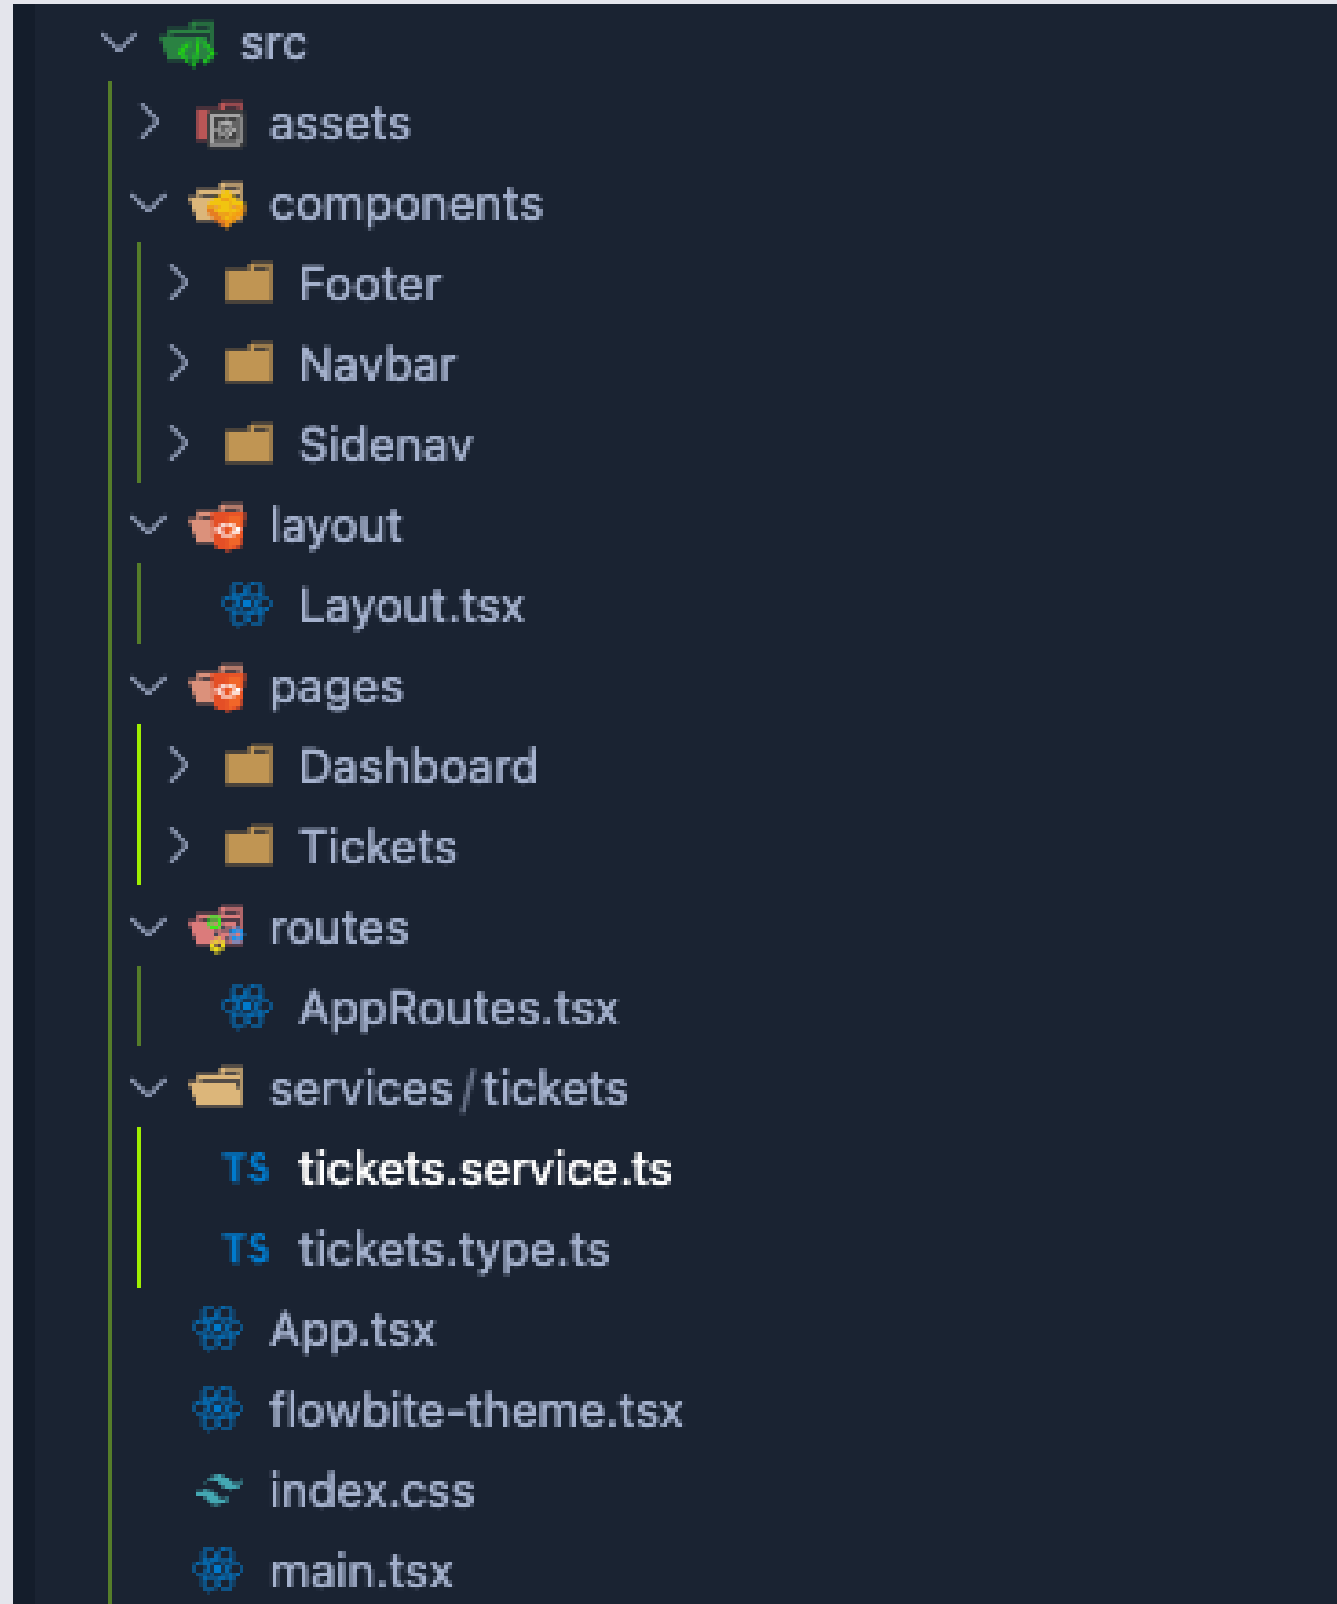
src
assets
components
Footer
Navbar
Sidenav
layout
Layout.tsx
pages
Dashboard
Tickets
routes
AppRoutes.tsx
services / tickets
TS tickets.service.ts
TS tickets.type.ts
App.tsx
flowbite-theme.tsx
index.css
main.tsx